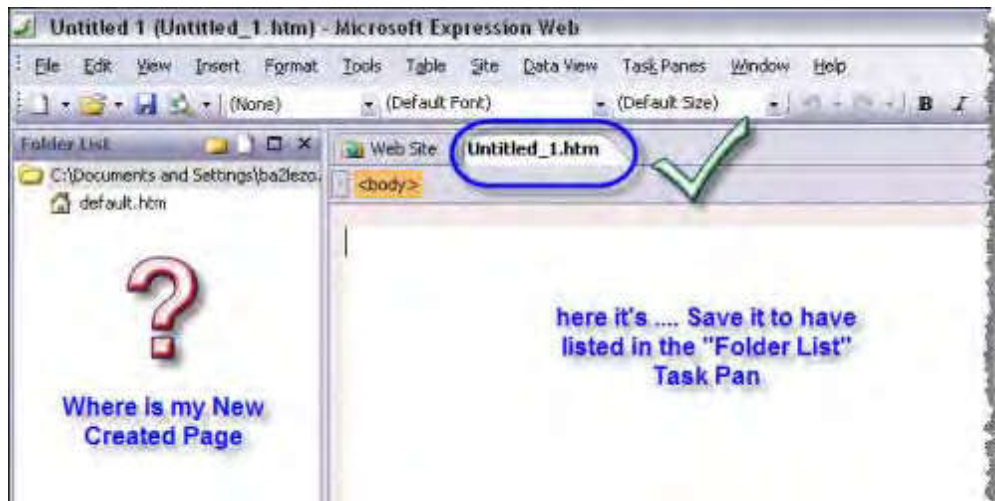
Untitled 1 (Untitled_1.htm) - Microsoft Expression Web

File Edit View Insert Format Tools Table Site Data View Task Panes Window Help

(None) (Default Font) (Default Size) B I

Folder List

C:\Documents and Settings\ba2lezo

default.htm

Web Site Untitled_1.htm

<body>

?

Where is my New Created Page

here it's .... Save it to have listed in the "Folder List" Task Pan